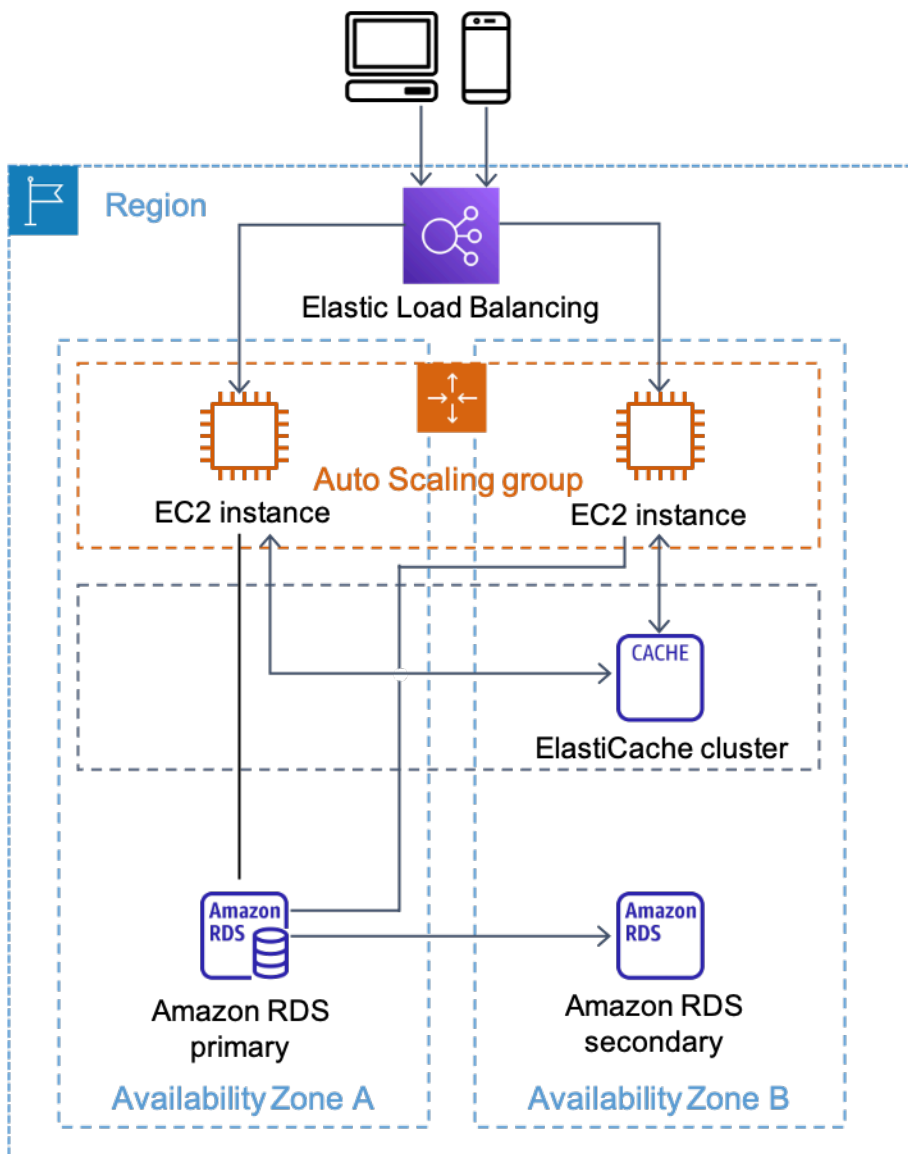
Region

Elastic Load Balancing

Auto Scaling group

EC2 instance

EC2 instance

CACHE

ElastiCache cluster

Amazon RDS

Amazon RDS primary

Amazon RDS

Amazon RDS secondary

Availability Zone A

Availability Zone B